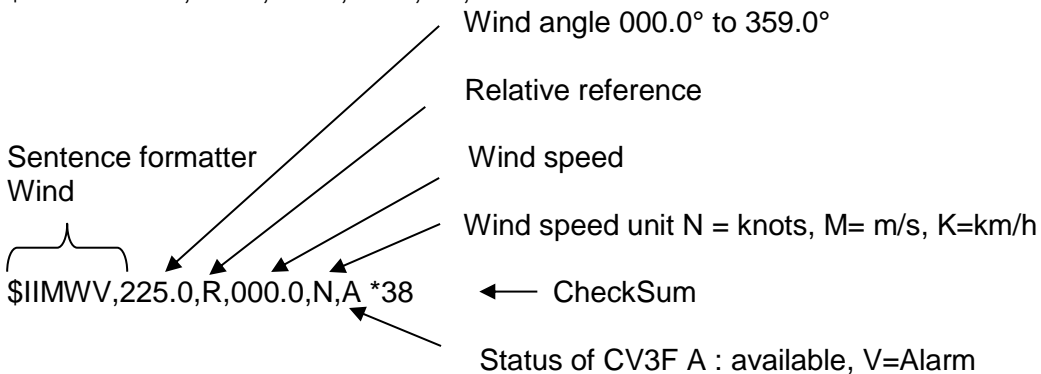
Wind angle 000.0° to 359.0°

Relative reference

Sentence formatter
Wind

Wind speed

Wind speed unit N = knots, M= m/s, K=km/h

\$IIMWV,225.0,R,000.0,N,A *38

CheckSum

Status of CV3F A : available, V=Alarm